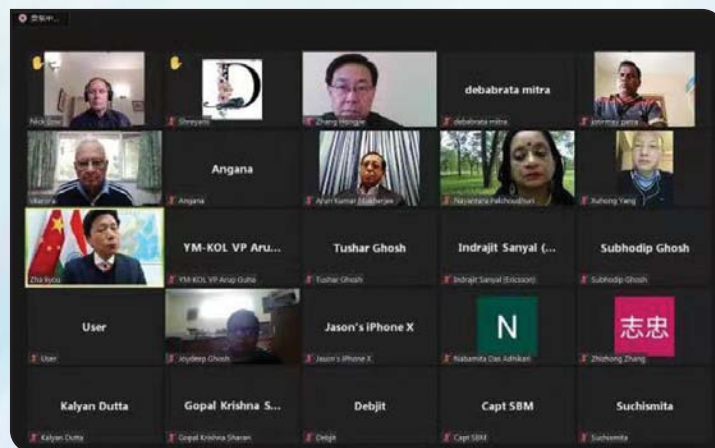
录制中...

Nick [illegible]

Shreyashi

Zhang Hongjie

debabrata mitra

debabrata mitra

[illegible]

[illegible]

Angana

Angana

Arun Kumar Mukherjee

Nayantara Palchoudhuri

Xuhong Yang

Zha Liyou

YM-KOL VP Aru...

YM-KOL VP Arup Dutta

Tushar Ghosh

Tushar Ghosh

Indrajit Sanyal (...

Indrajit Sanyal (Ericsson)

Subhodip Ghosh

Subhodip Ghosh

User

User

Joydeep Ghosh

Jason's iPhone X

Jason's iPhone X

N

Nabamita Das Adhikari

志忠

Zhizhong Zhang

Kalyan Dutta

Kalyan Dutta

Gopal Krishna S...

Gopal Krishna Sharan

Debjit

Debjit

Capt SBM

Capt SBM

Suchismita

Suchismita